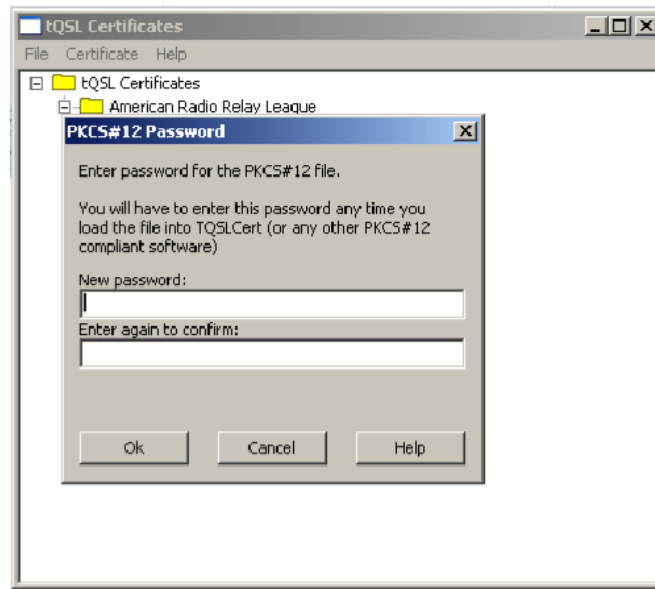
tQSL Certificates

File Certificate Help

tQSL Certificates

American Radio Relay League

PKCS#12 Password

Enter password for the PKCS#12 file.

You will have to enter this password any time you load the file into TQSLCert (or any other PKCS#12 compliant software)

New password:

Enter again to confirm:

Ok

Cancel

Help